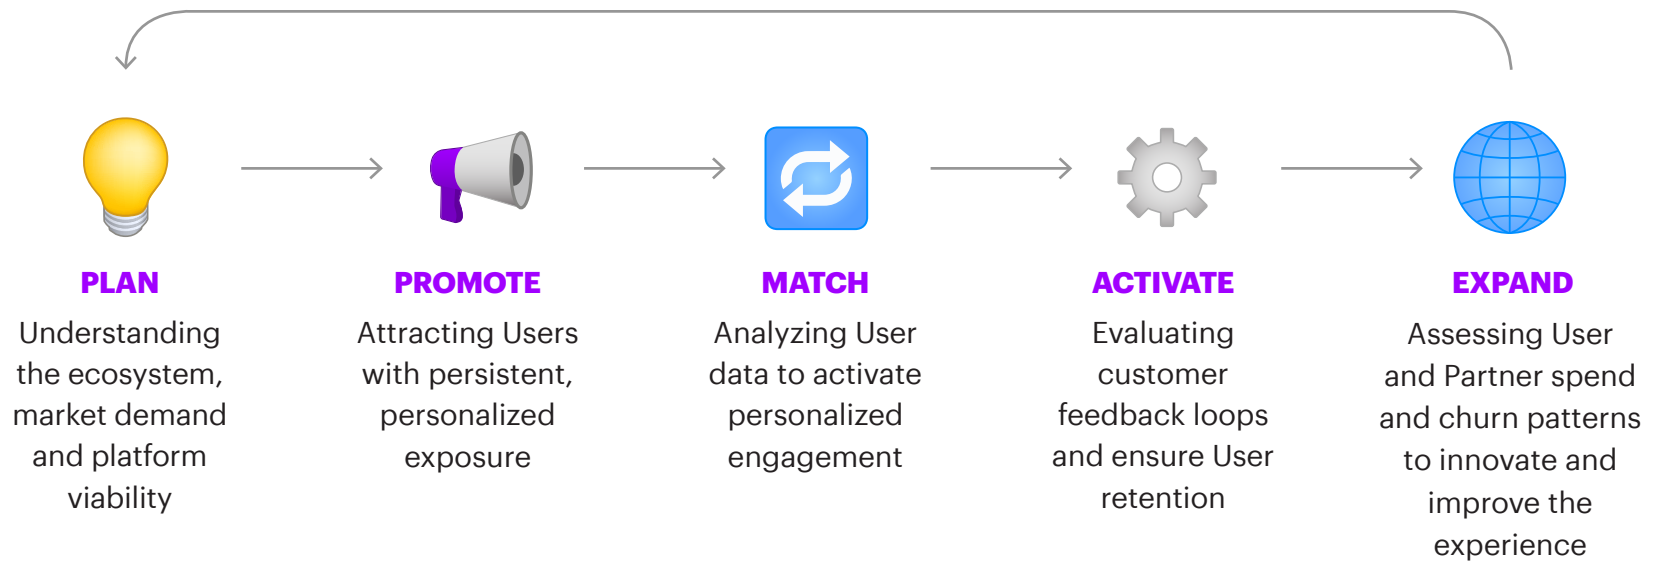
PLAN
Understanding the ecosystem, market demand and platform viability

PROMOTE
Attracting Users with persistent, personalized exposure

MATCH
Analyzing User data to activate personalized engagement

ACTIVATE
Evaluating customer feedback loops and ensure User retention

EXPAND
Assessing User and Partner spend and churn patterns to innovate and improve the experience